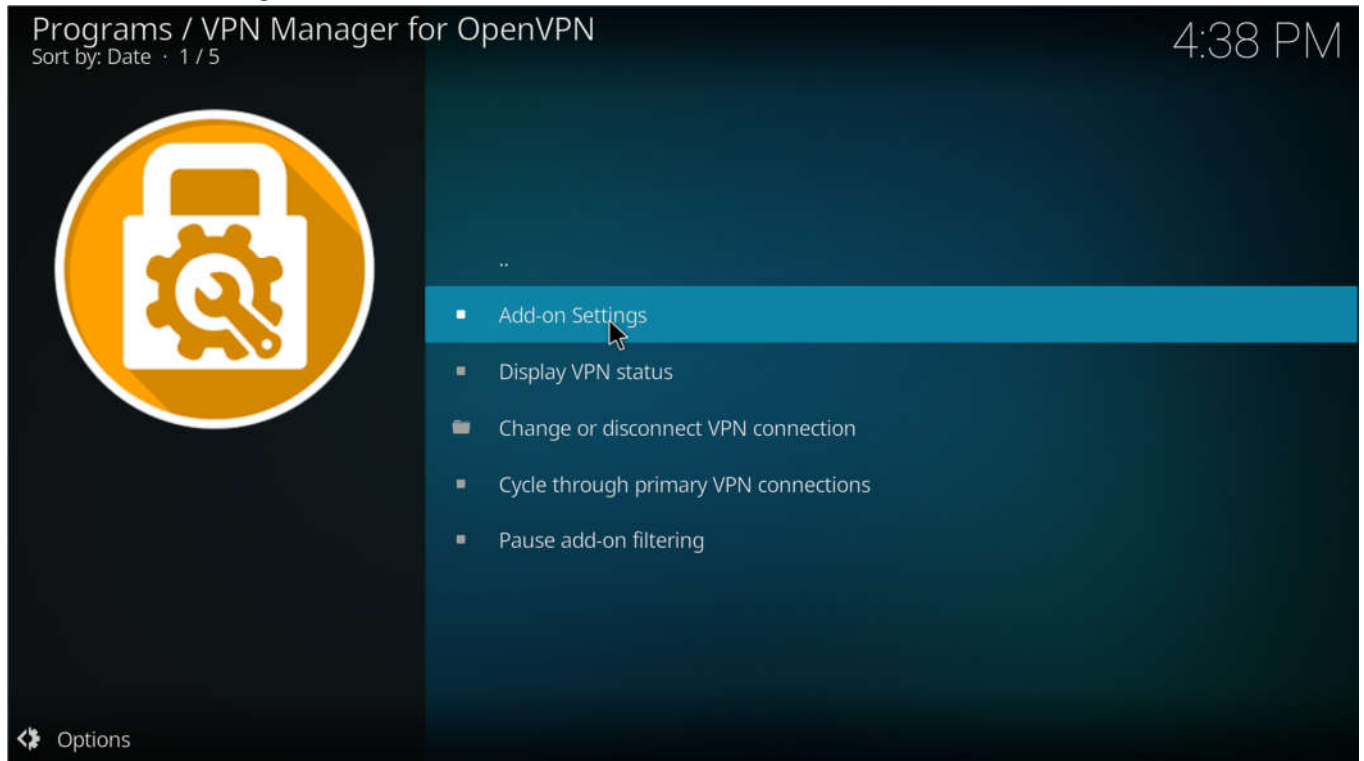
Programs / VPN Manager for OpenVPN
Sort by: Date · 1 / 5

4:38 PM

..

Add-on Settings

Display VPN status

Change or disconnect VPN connection

Cycle through primary VPN connections

Pause add-on filtering

Options